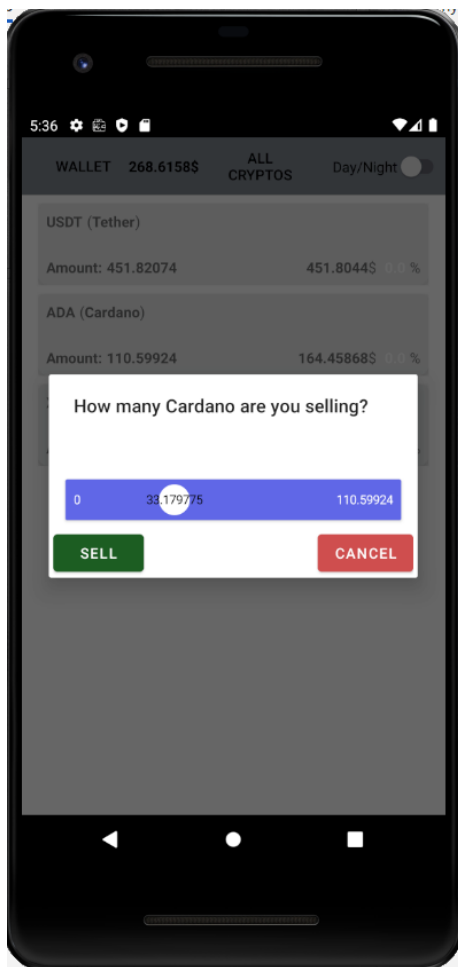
5:36

WALLET 268.6158$

ALL CRYPTOS

Day/Night

USDT (Tether)

Amount: 451.82074

451.8044$ 0.0 %

ADA (Cardano)

Amount: 110.59924

164.45868$ 0.0 %

How many Cardano are you selling?

0

33.179775

110.59924

SELL

CANCEL